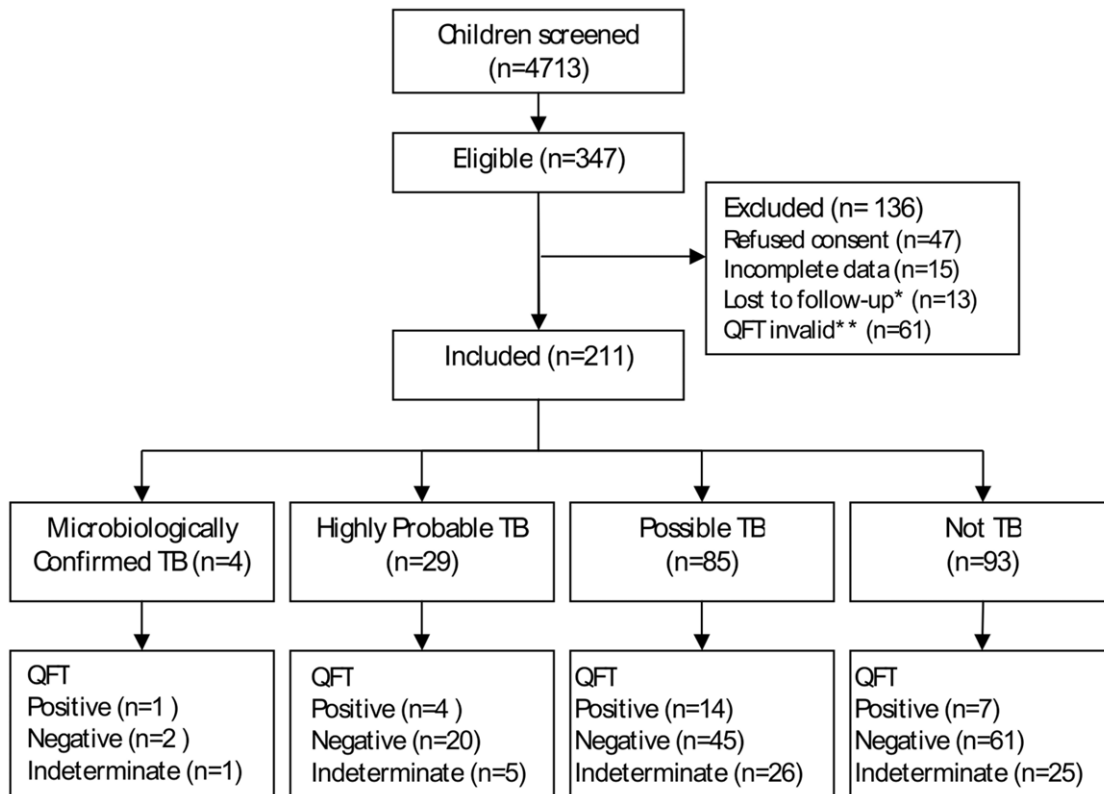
Children screened (n=4713)

Eligible (n=347)

Excluded (n= 136)
Refused consent (n=47)
Incomplete data (n=15)
Lost to follow-up* (n=13)
QFT invalid** (n=61)

Included (n=211)

Microbiologically Confirmed TB (n=4)

Highly Probable TB (n=29)

Possible TB (n=85)

Not TB (n=93)

QFT
Positive (n=1 )
Negative (n=2 )
Indeterminate (n=1)

QFT
Positive (n=4 )
Negative (n=20)
Indeterminate (n=5)

QFT
Positive (n=14)
Negative (n=45)
Indeterminate (n=26)

QFT
Positive (n=7)
Negative (n=61)
Indeterminate (n=25)